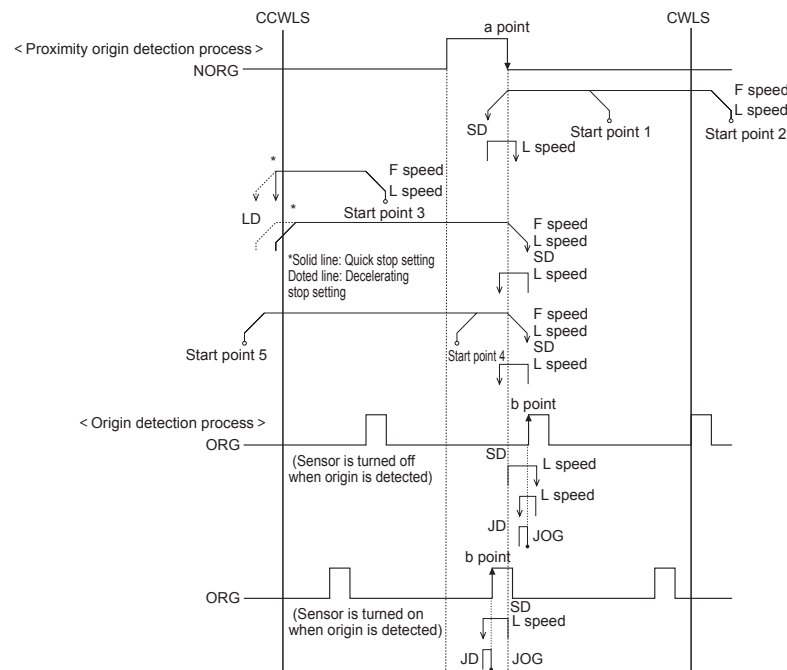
CCWLS

a point

CWLS

< Proximity origin detection process >

NORG

F speed

L speed

SD

Start point 1

Start point 2

L speed

*

F speed

L speed

LD

*

Start point 3

F speed

L speed

SD

*Solid line: Quick stop setting
Doted line: Decelerating stop setting

L speed

F speed

L speed

SD

Start point 5

Start point 4

L speed

< Origin detection process >

b point

ORG

(Sensor is turned off when origin is detected)

SD

L speed

L speed

JD

JOG

b point

ORG

(Sensor is turned on when origin is detected)

SD

L speed

JD

JOG